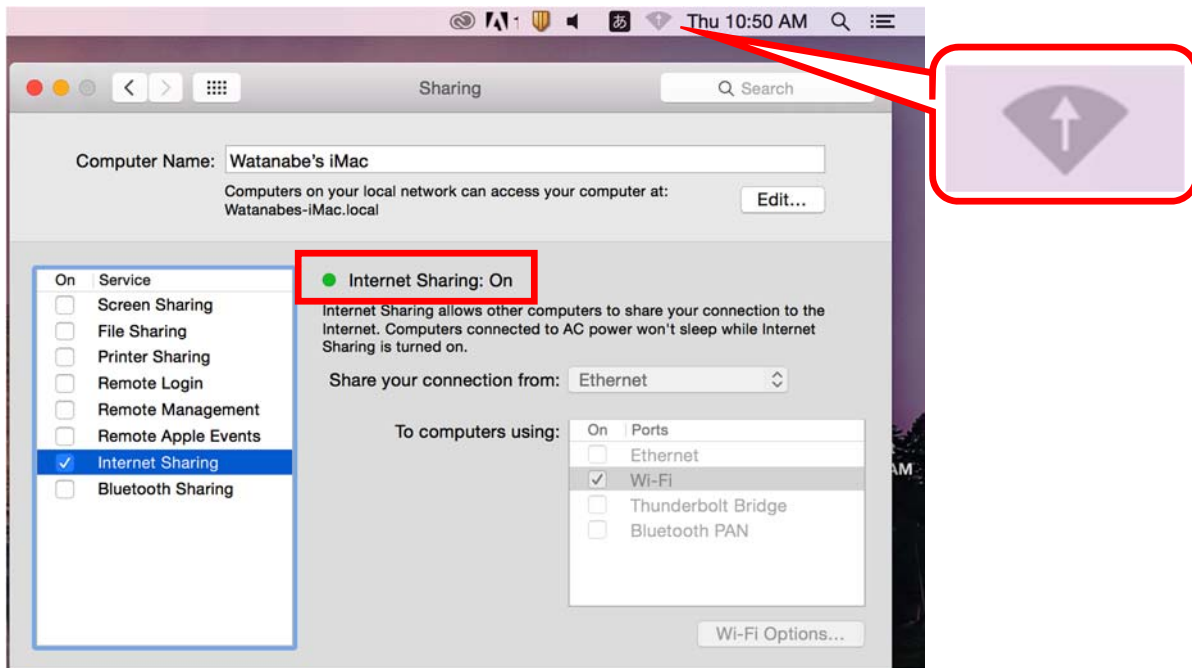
あ Thu 10:50 AM

Sharing

Search

Computer Name: Watanabe's iMac

Computers on your local network can access your computer at: Watanabes-iMac.local

Edit...

| On | Service |
|---|---|
| ☐ | Screen Sharing |
| ☐ | File Sharing |
| ☐ | Printer Sharing |
| ☐ | Remote Login |
| ☐ | Remote Management |
| ☐ | Remote Apple Events |
| ✓ | Internet Sharing |
| ☐ | Bluetooth Sharing |

Internet Sharing: On

Internet Sharing allows other computers to share your connection to the Internet. Computers connected to AC power won't sleep while Internet Sharing is turned on.

Share your connection from: Ethernet

To computers using:

| On | Ports |
|---|---|
| ☐ | Ethernet |
| ✓ | Wi-Fi |
| ☐ | Thunderbolt Bridge |
| ☐ | Bluetooth PAN |

Wi-Fi Options...

AM